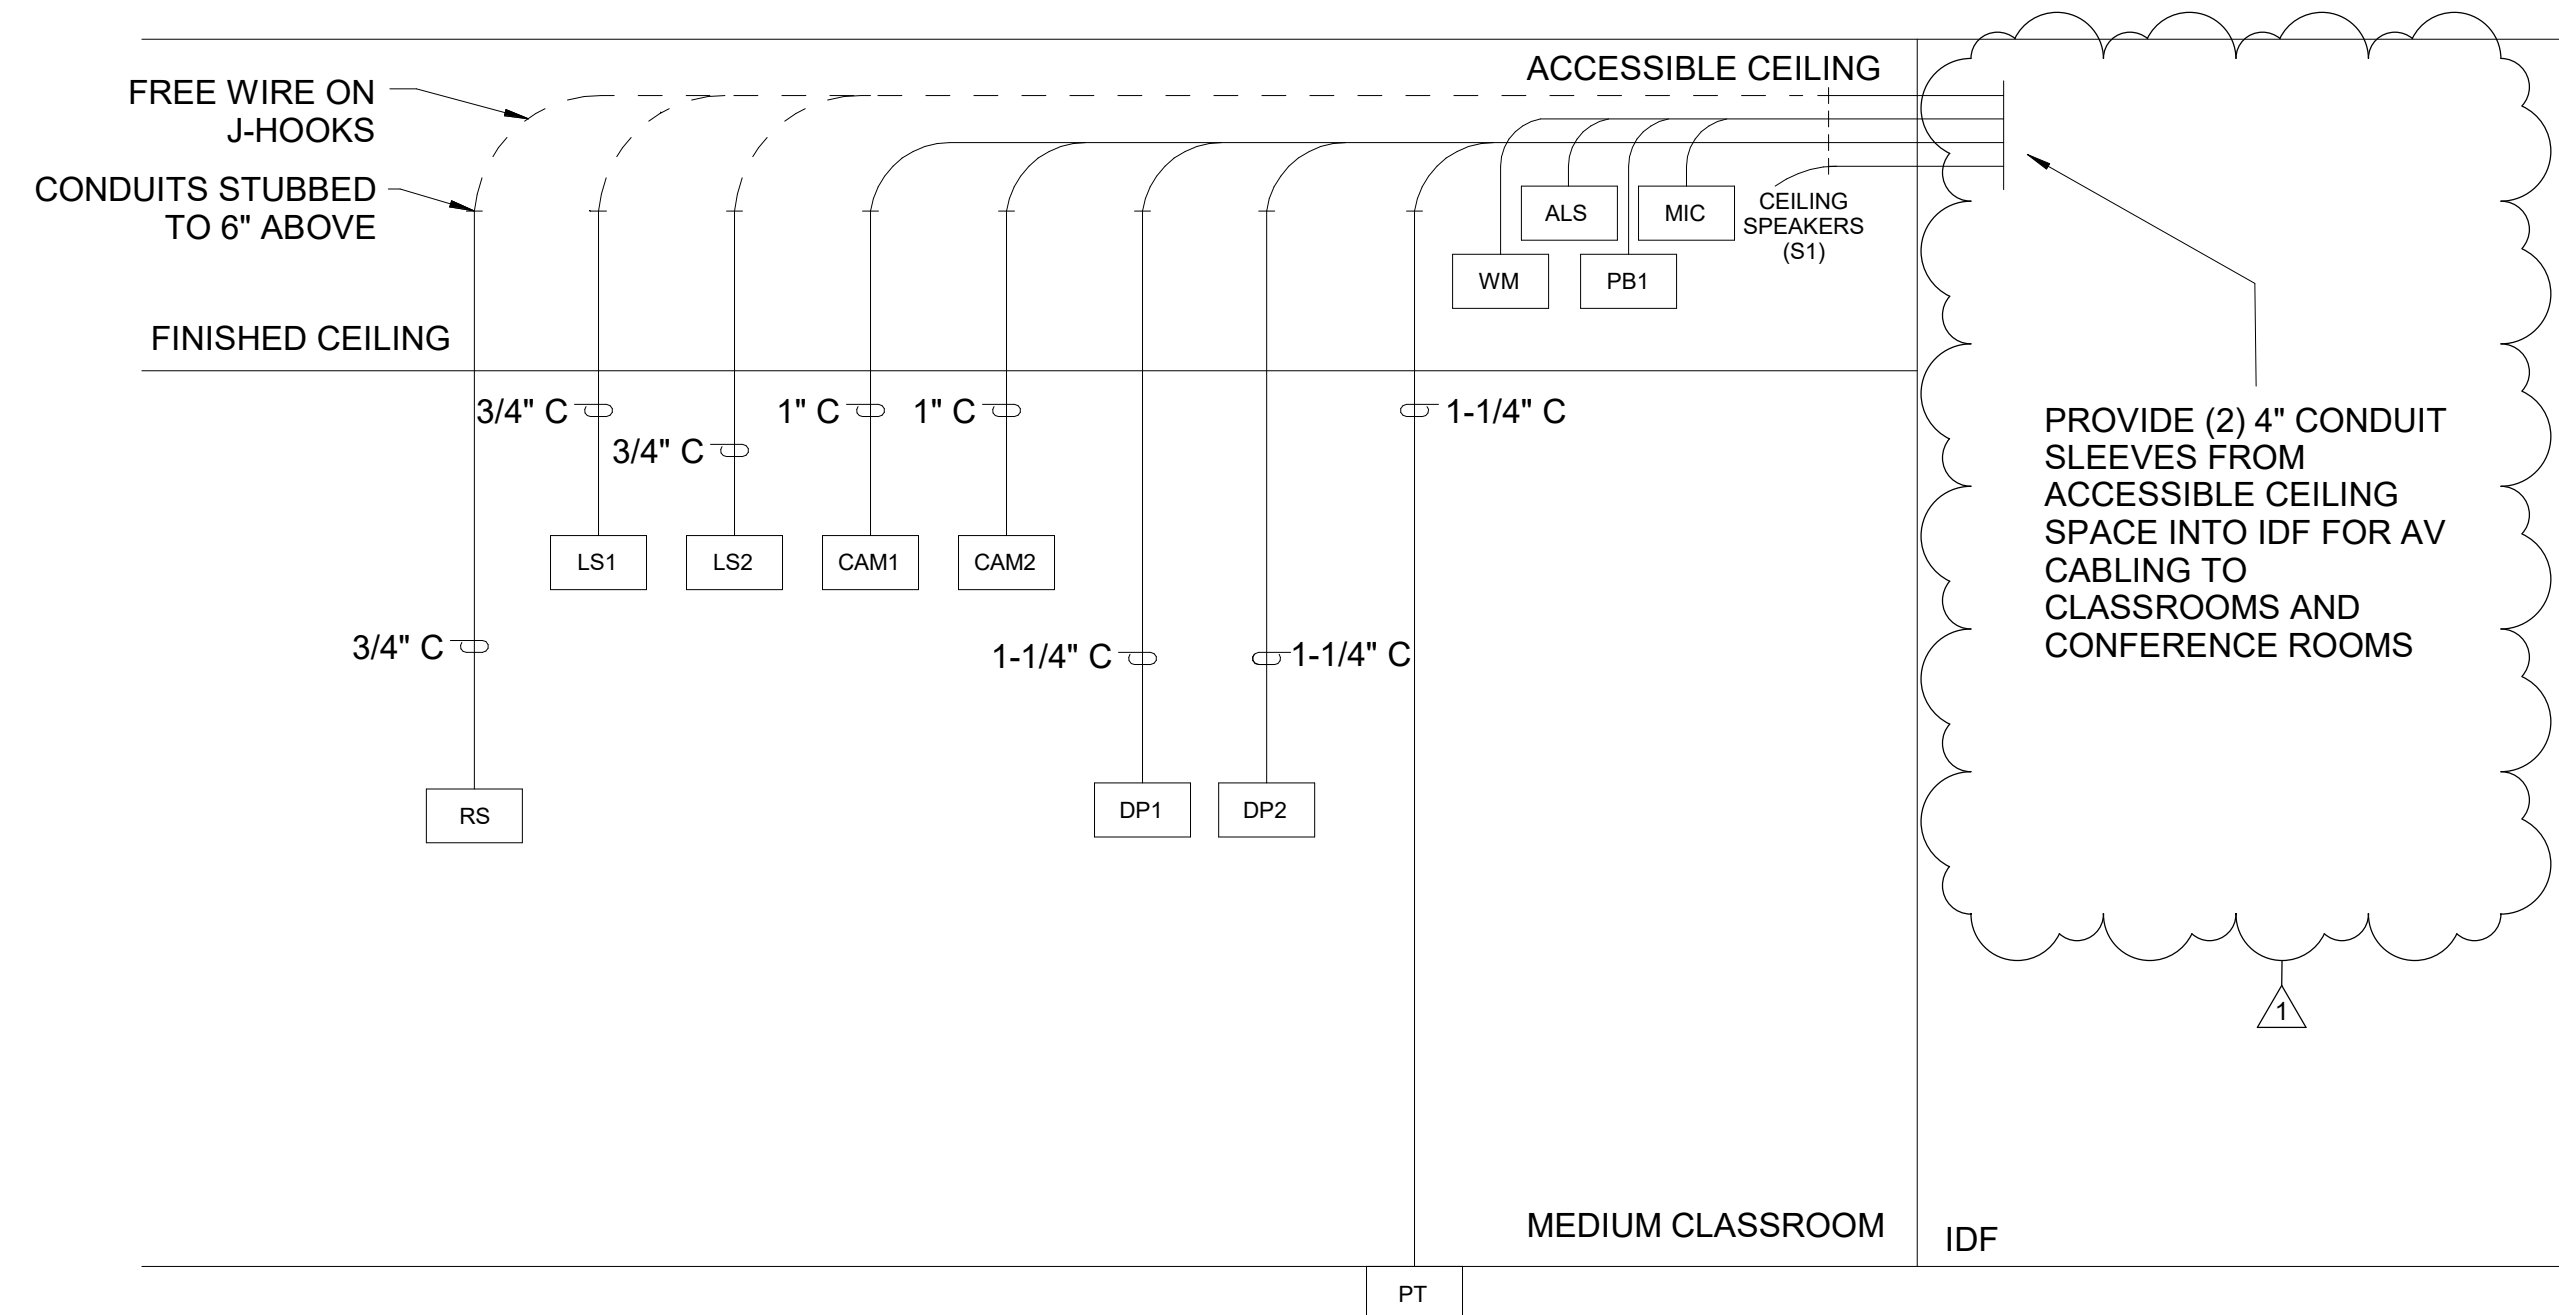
FREE WIRE ON J-HOOKS

CONDUITS STUBBED TO 6" ABOVE

ACCESSIBLE CEILING

ALS

MIC

CEILING SPEAKERS (S1)

WM

PB1

FINISHED CEILING

3/4" C

3/4" C

1" C

1" C

1-1/4" C

PROVIDE (2) 4" CONDUIT SLEEVES FROM ACCESSIBLE CEILING SPACE INTO IDF FOR AV CABLING TO CLASSROOMS AND CONFERENCE ROOMS

LS1

LS2

CAM1

CAM2

3/4" C

1-1/4" C

1-1/4" C

RS

DP1

DP2

1

MEDIUM CLASSROOM

IDF

PT